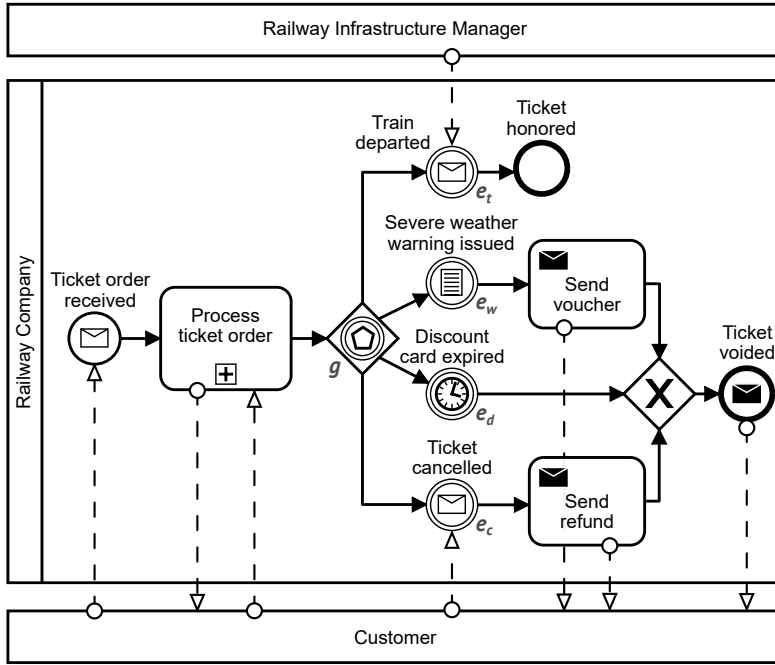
Railway Infrastructure Manager

Railway Company

Ticket order received

Process ticket order

$g$

Train departed

$e_t$

Ticket honored

Severe weather warning issued

$e_w$

Send voucher

Discount card expired

$e_d$

Ticket cancelled

$e_c$

Send refund

Ticket voided

Customer